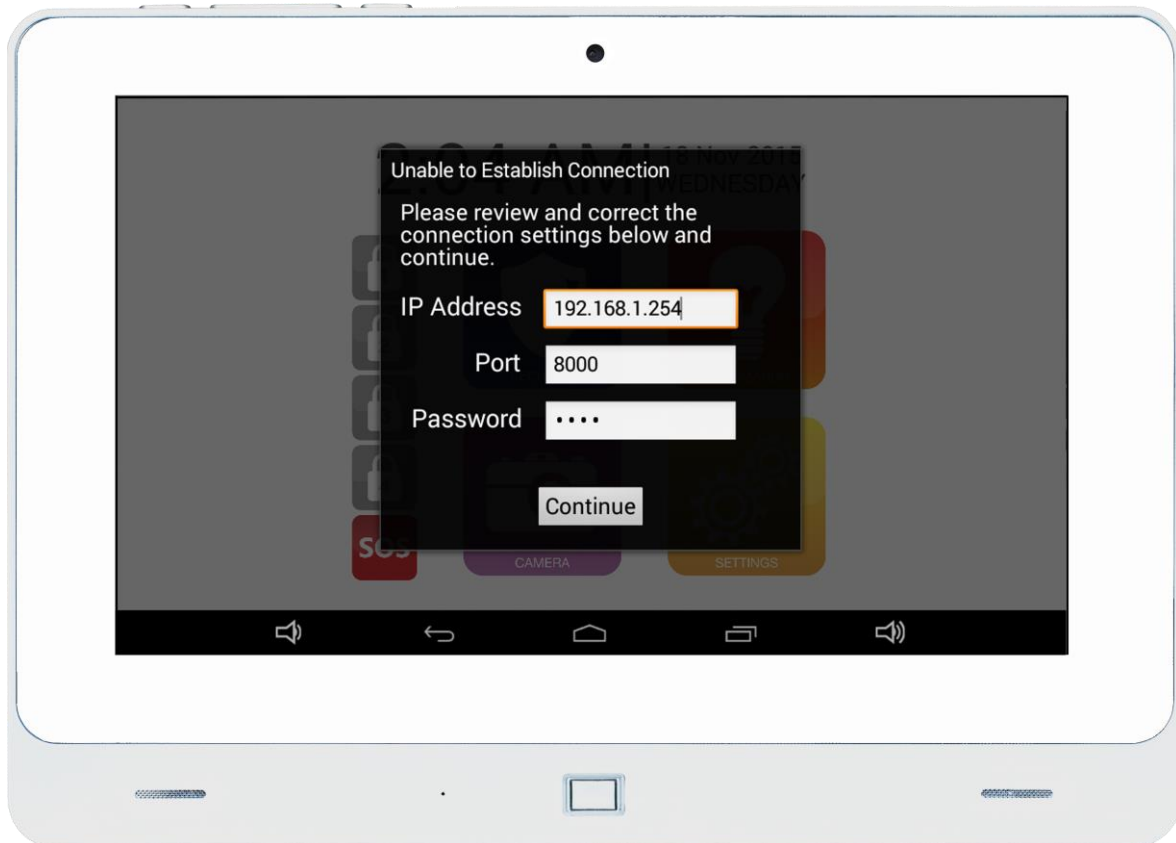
18 Nov 2015
WEDNESDAY

Unable to Establish Connection

Please review and correct the connection settings below and continue.

IP Address 192.168.1.254

Port 8000

Password ••••

Continue

SOS

CAMERA

SETTINGS